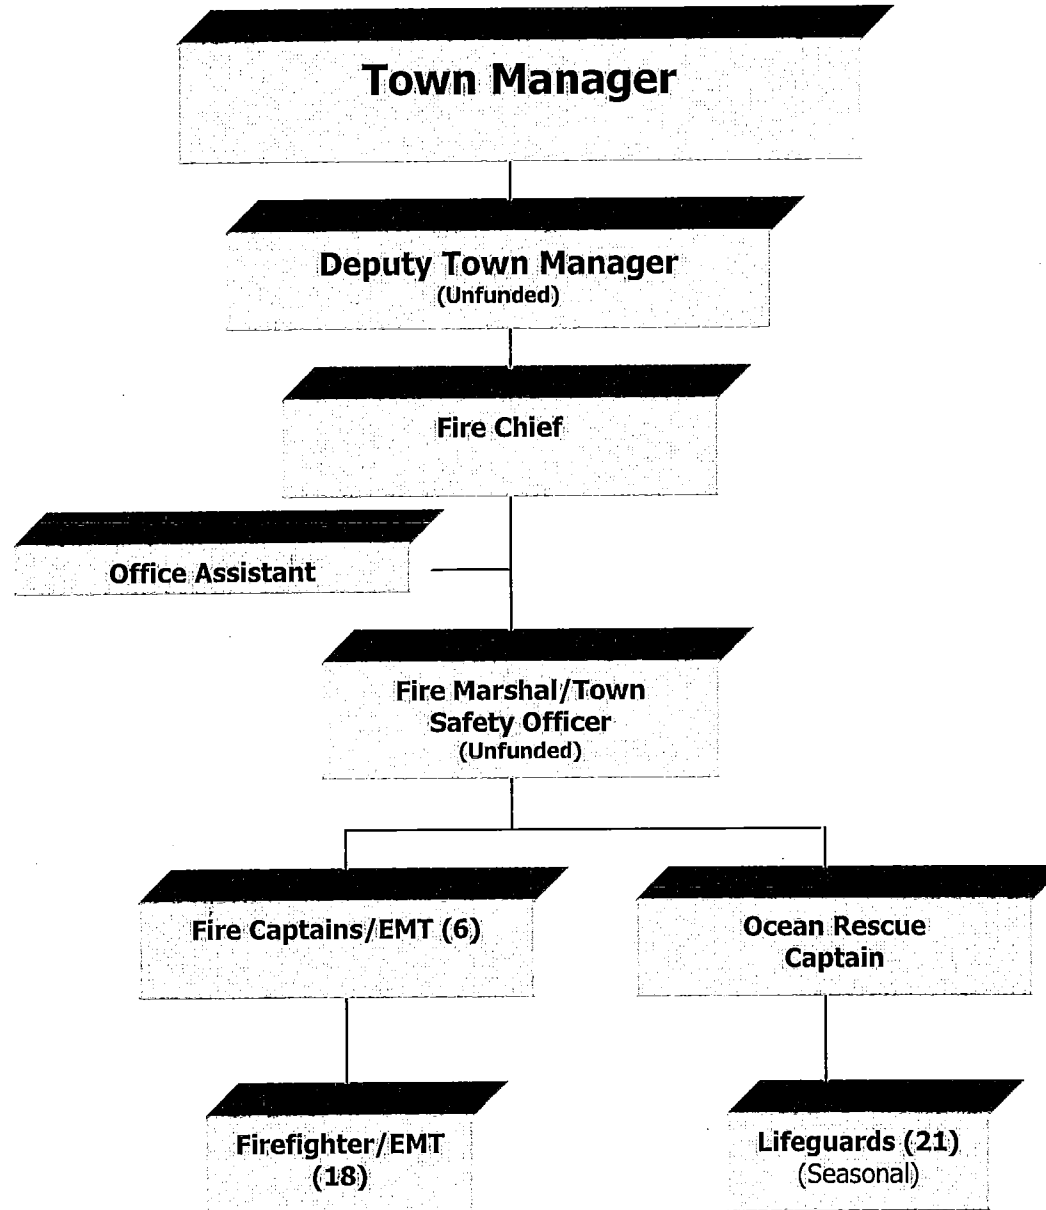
Town Manager

Deputy Town Manager
(Unfunded)

Fire Chief

Office Assistant

Fire Marshal/Town Safety Officer
(Unfunded)

Fire Captains/EMT (6)

Ocean Rescue Captain

Firefighter/EMT (18)

Lifeguards (21)
(Seasonal)